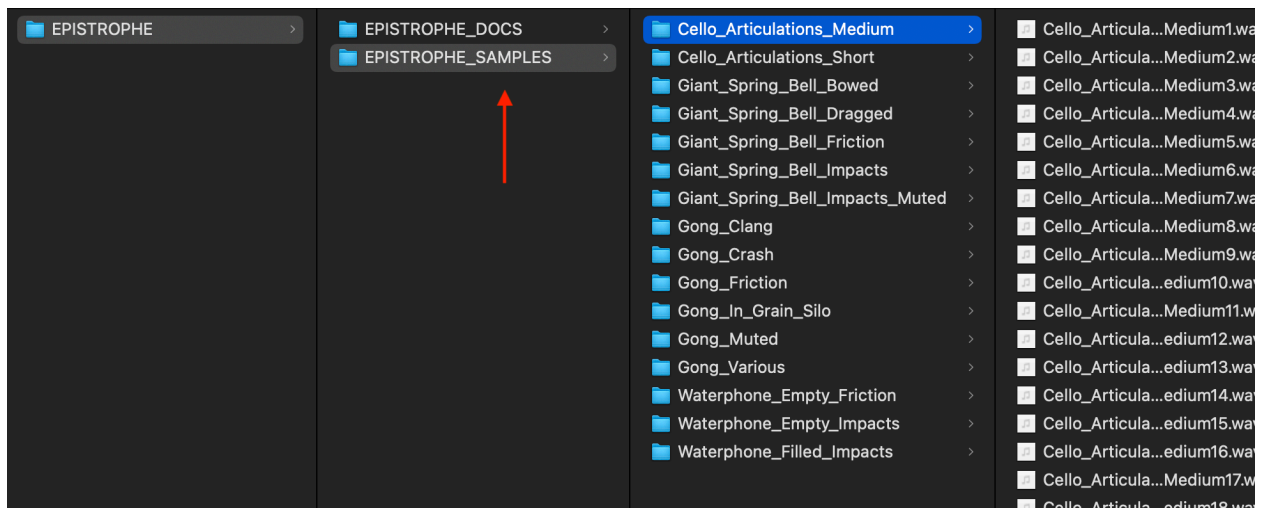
EPISTROPHE

EPISTROPHE_DOCS
EPISTROPHE_SAMPLES

Cello_Articulations_Medium
Cello_Articulations_Short
Giant_Spring_Bell_Bowed
Giant_Spring_Bell_Dragged
Giant_Spring_Bell_Friction
Giant_Spring_Bell_Impacts
Giant_Spring_Bell_Impacts_Muted
Gong_Clang
Gong_Crash
Gong_Friction
Gong_In_Grain_Silo
Gong_Muted
Gong_Various
Waterphone_Empty_Friction
Waterphone_Empty_Impacts
Waterphone_Filled_Impacts

Cello_Articula...Medium1.wa
Cello_Articula...Medium2.wa
Cello_Articula...Medium3.wa
Cello_Articula...Medium4.wa
Cello_Articula...Medium5.wa
Cello_Articula...Medium6.wa
Cello_Articula...Medium7.wa
Cello_Articula...Medium8.wa
Cello_Articula...Medium9.wa
Cello_Articula...edium10.wa
Cello_Articula...Medium11.wa
Cello_Articula...edium12.wa
Cello_Articula...edium13.wa
Cello_Articula...edium14.wa
Cello_Articula...edium15.wa
Cello_Articula...edium16.wa
Cello_Articula...Medium17.wa
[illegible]